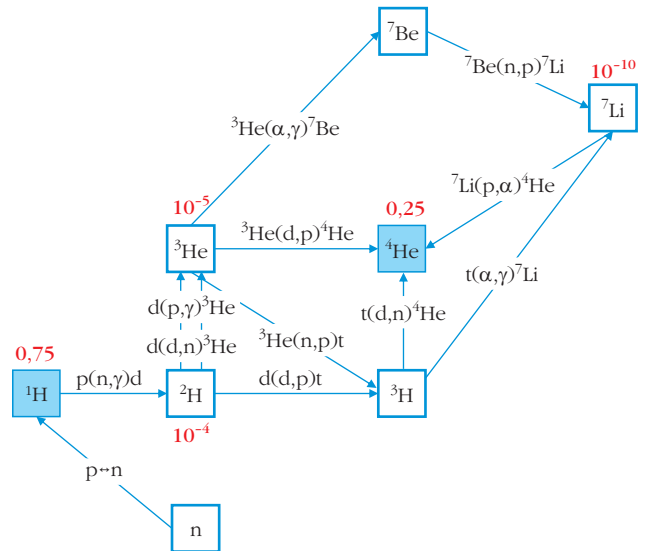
$^{7}$Be

$^{7}$Be(n,p)$^{7}$Li

$10^{-10}$

$^{7}$Li

$^{3}$He(α,γ)$^{7}$Be

$^{7}$Li(p,α)$^{4}$He

$10^{-5}$

0,25

$^{3}$He

$^{3}$He(d,p)$^{4}$He

$^{4}$He

t(α,γ)$^{7}$Li

d(p,γ)$^{3}$He

t(d,n)$^{4}$He

d(d,n)$^{3}$He

$^{3}$He(n,p)t

0,75

$^{1}$H

p(n,γ)d

$^{2}$H

d(d,p)t

$^{3}$H

$10^{-4}$

p↔n

n